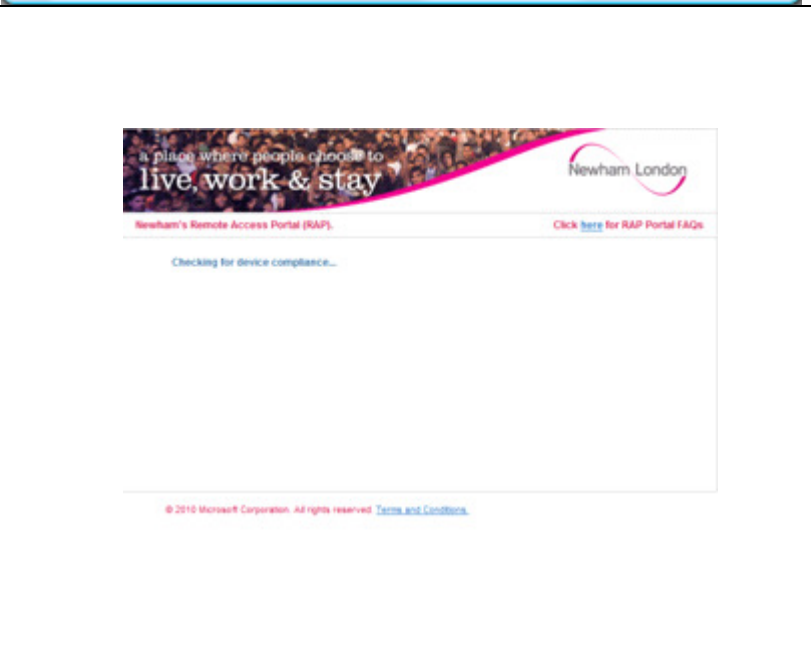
a place where people choose to
live, work & stay

Newham London

Newham's Remote Access Portal (RAP).

Click here for RAP Portal FAQs

Checking for device compliance...

© 2010 Microsoft Corporation. All rights reserved. Terms and Conditions.